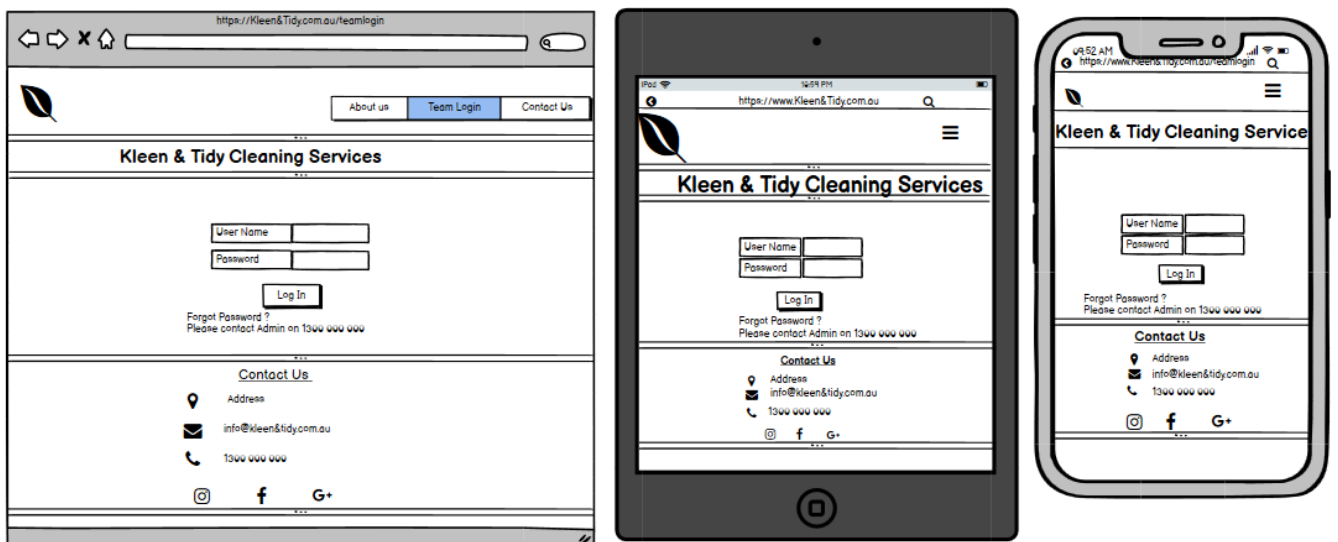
https://Kleen&Tidy.com.au/teamlogin

About us
Team Login
Contact Us

Kleen & Tidy Cleaning Services

User Name
Password
Log In
Forgot Password ?
Please contact Admin on 1300 000 000

Contact Us
Address
info@kleen&tidy.com.au
1300 000 000
G+

iPad
10:54 PM
https://www.Kleen&Tidy.com.au

Kleen & Tidy Cleaning Services

User Name
Password
Log In
Forgot Password ?
Please contact Admin on 1300 000 000

Contact Us
Address
info@kleen&tidy.com.au
1300 000 000
G+

09:52 AM
https://www.Kleen&Tidy.com.au/teamlogin

Kleen & Tidy Cleaning Service

User Name
Password
Log In
Forgot Password ?
Please contact Admin on 1300 000 000

Contact Us
Address
info@kleen&tidy.com.au
1300 000 000
G+